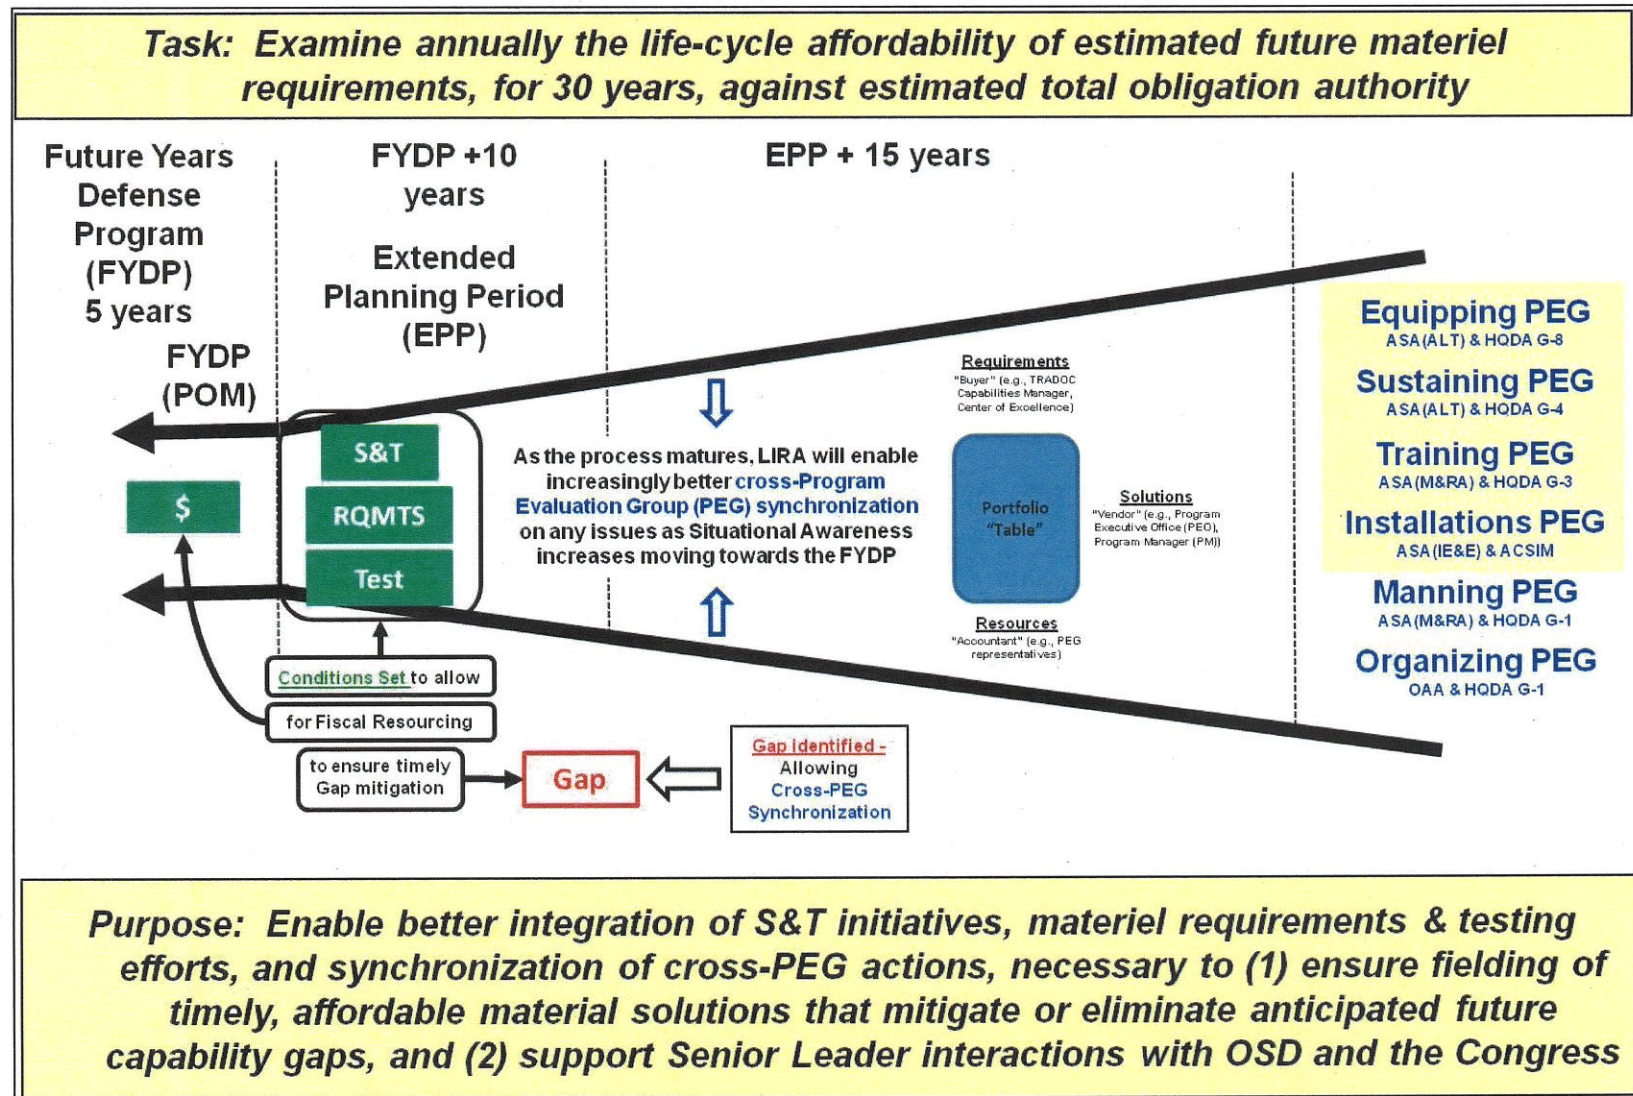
Task: Examine annually the life-cycle affordability of estimated future materiel requirements, for 30 years, against estimated total obligation authority

Future Years Defense Program (FYDP) 5 years

FYDP +10 years

Extended Planning Period (EPP)

EPP + 15 years

FYDP (POM)

$

S&T

RQMTS

Test

As the process matures, LIRA will enable increasingly better cross-Program Evaluation Group (PEG) synchronization on any issues as Situational Awareness increases moving towards the FYDP

Requirements
"Buyer" (e.g., TRADOC Capabilities Manager, Center of Excellence)

Portfolio "Table"

Solutions
"Vendor" (e.g., Program Executive Office (PEO), Program Manager (PM))

Resources
"Accountant" (e.g., PEG representatives)

Equipping PEG
ASA (ALT) & HQDA G-8

Sustaining PEG
ASA (ALT) & HQDA G-4

Training PEG
ASA (M&RA) & HQDA G-3

Installations PEG
ASA (IE&E) & ACSIM

Manning PEG
ASA (M&RA) & HQDA G-1

Organizing PEG
OAA & HQDA G-1

Conditions Set to allow

for Fiscal Resourcing

to ensure timely Gap mitigation

Gap

Gap Identified - Allowing Cross-PEG Synchronization

Purpose: Enable better integration of S&T initiatives, materiel requirements & testing efforts, and synchronization of cross-PEG actions, necessary to (1) ensure fielding of timely, affordable material solutions that mitigate or eliminate anticipated future capability gaps, and (2) support Senior Leader interactions with OSD and the Congress